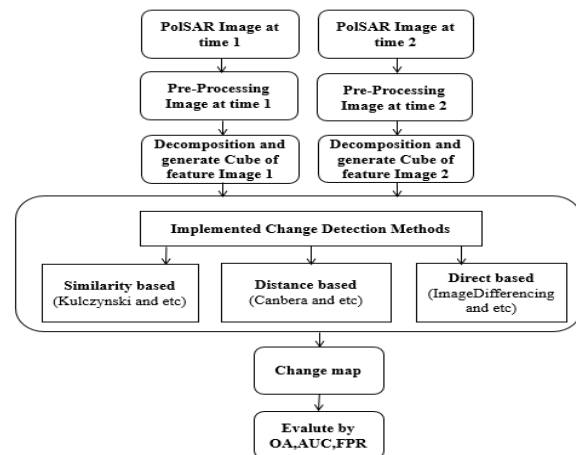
PolSAR Image at time 1

PolSAR Image at time 2

Pre-Processing Image at time 1

Pre-Processing Image at time 2

Decomposition and generate Cube of feature Image 1

Decomposition and generate Cube of feature Image 2

Implemented Change Detection Methods

Similarity based (Kulczynski and etc)

Distance based (Canbera and etc)

Direct based (ImageDifferencing and etc)

Change map

Evalute by OA,AUC,FPR